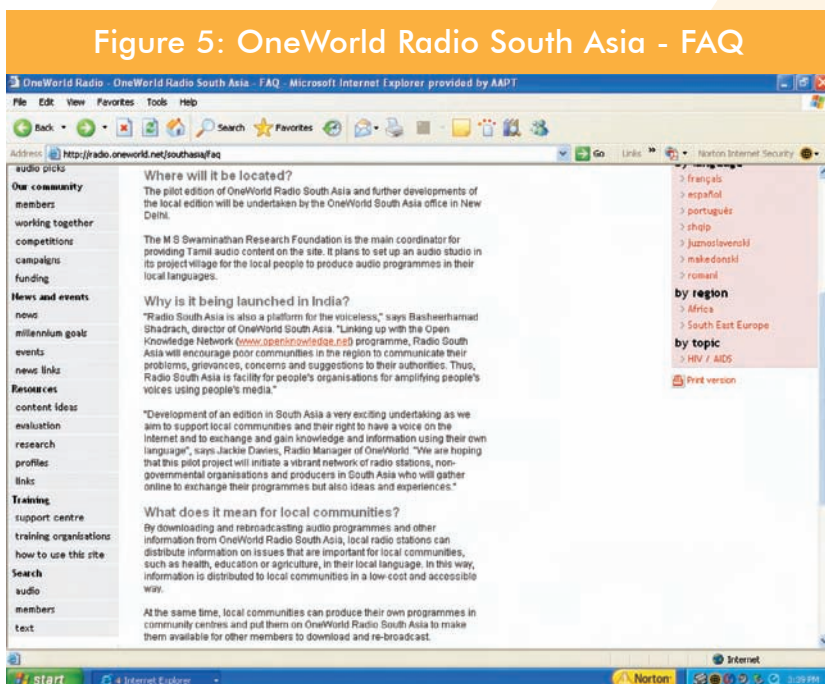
Figure 5: OneWorld Radio South Asia - FAQ

OneWorld Radio - OneWorld Radio South Asia - FAQ - Microsoft Internet Explorer provided by AAPT

File Edit View Favorites Tools Help

Back Search Favorites

Address http://radio.oneworld.net/southasia/faq Go Links Norton Internet Security

audio picks
Our community
members
working together
competitions
campaigns
funding
News and events
news
millennium goals
events
news links
Resources
content ideas
evaluation
research
profiles
links
Training
support centre
training organisations
how to use this site
Search
audio
members
text

Where will it be located?

The pilot edition of OneWorld Radio South Asia and further developments of the local edition will be undertaken by the OneWorld South Asia office in New Delhi.

The M S Swaminathan Research Foundation is the main coordinator for providing Tamil audio content on the site. It plans to set up an audio studio in its project village for the local people to produce audio programmes in their local languages.

Why is it being launched in India?

"Radio South Asia is also a platform for the voiceless," says Basheerhamad Shadrach, director of OneWorld South Asia. "Linking up with the Open Knowledge Network (www.openknowledge.net) programme, Radio South Asia will encourage poor communities in the region to communicate their problems, grievances, concerns and suggestions to their authorities. Thus, Radio South Asia is facility for people's organisations for amplifying people's voices using people's media."

"Development of an edition in South Asia a very exciting undertaking as we aim to support local communities and their right to have a voice on the Internet and to exchange and gain knowledge and information using their own language", says Jackie Davies, Radio Manager of OneWorld. "We are hoping that this pilot project will initiate a vibrant network of radio stations, non-governmental organisations and producers in South Asia who will gather online to exchange their programmes but also ideas and experiences."

What does it mean for local communities?

By downloading and rebroadcasting audio programmes and other information from OneWorld Radio South Asia, local radio stations can distribute information on issues that are important for local communities, such as health, education or agriculture, in their local language. In this way, information is distributed to local communities in a low-cost and accessible way.

At the same time, local communities can produce their own programmes in community centres and put them on OneWorld Radio South Asia to make them available for other members to download and re-broadcast.

> français
> español
> português
> shqip
> jugoslavenski
> makedonski
> romani
by region
> Africa
> South East Europe
by topic
> HIV / AIDS
Print version

Internet
start 4 Internet Explorer Norton 3:39 PM